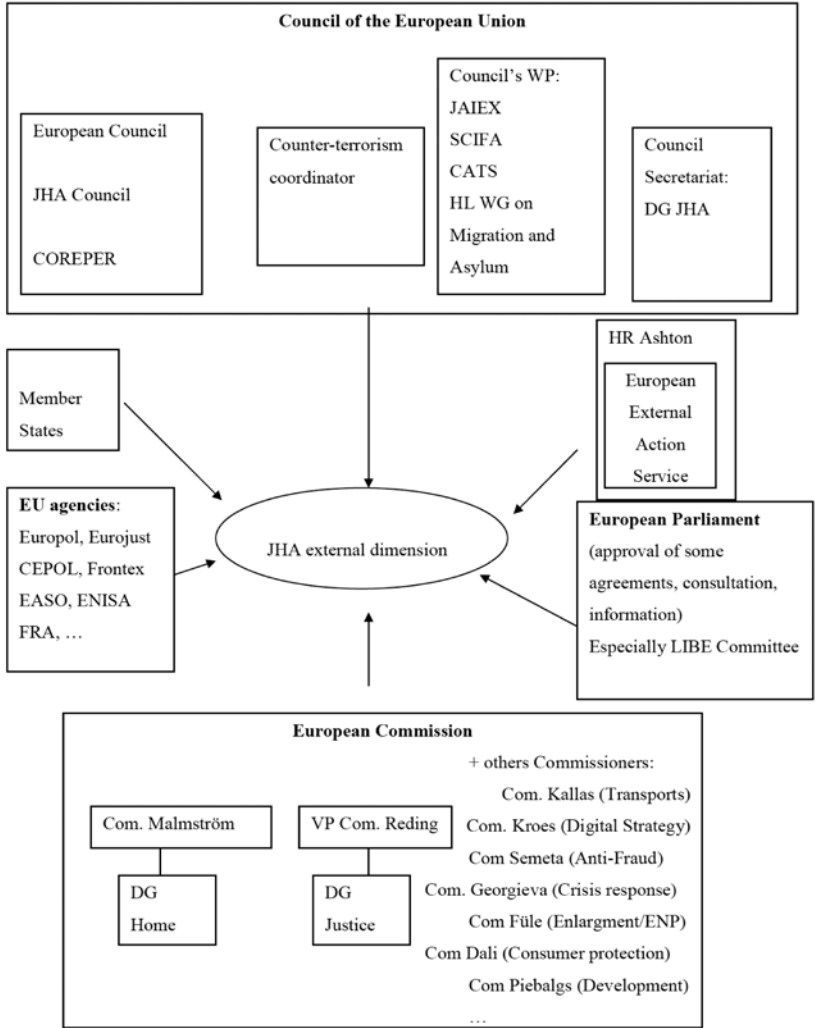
**Council of the European Union**

European Council

JHA Council

COREPER

Counter-terrorism coordinator

Council's WP:
JAIEX
SCIFA
CATS
HL WG on Migration and Asylum

Council Secretariat:
DG JHA

Member States

HR Ashton

European External Action Service

**EU agencies**:
Europol, Eurojust
CEPOL, Frontex
EASO, ENISA
FRA, …

JHA external dimension

**European Parliament**
(approval of some agreements, consultation, information)
Especially LIBE Committee

**European Commission**

Com. Malmström

DG Home

VP Com. Reding

DG Justice

+ others Commissioners:
Com. Kallas (Transports)
Com. Kroes (Digital Strategy)
Com Semeta (Anti-Fraud)
Com. Georgieva (Crisis response)
Com Füle (Enlargment/ENP)
Com Dali (Consumer protection)
Com Piebalgs (Development)
…